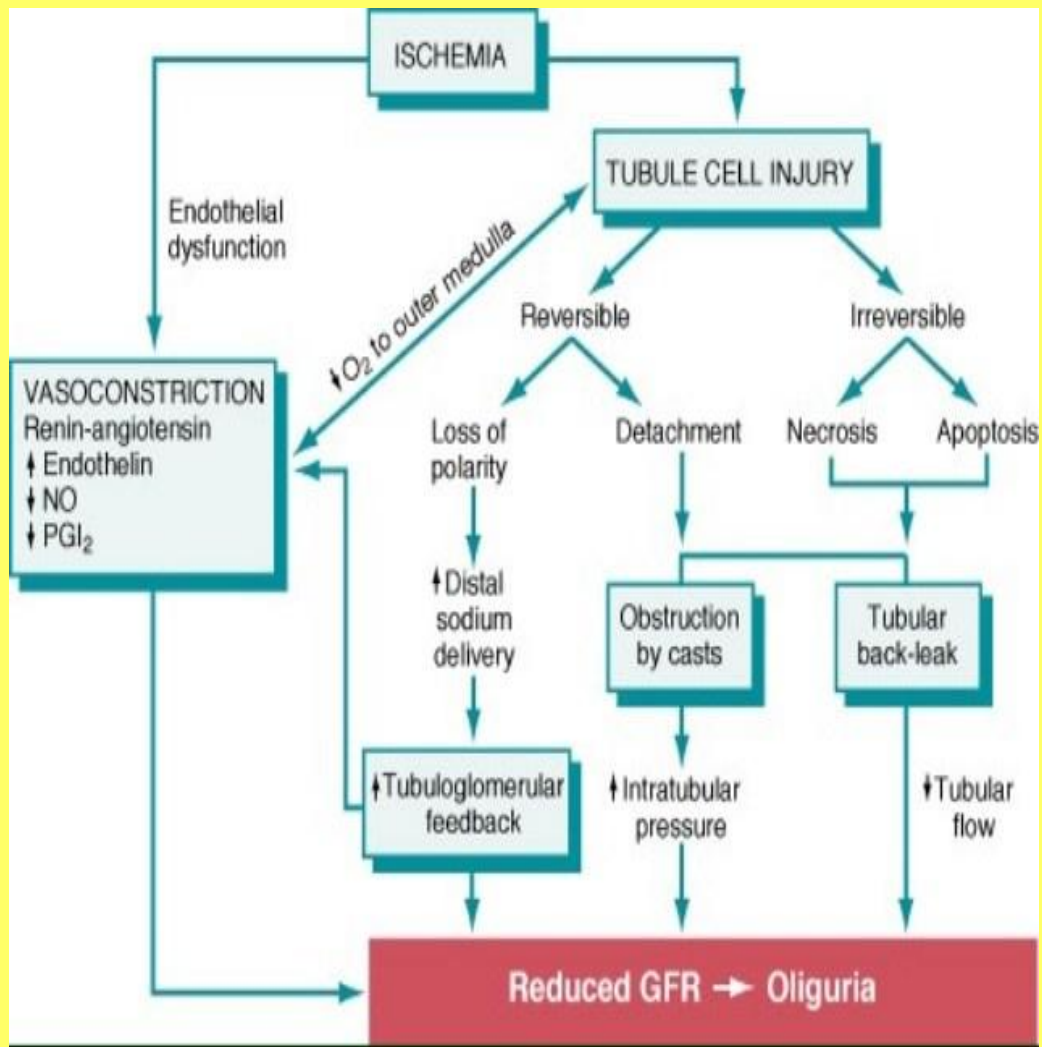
ISCHEMIA

Endothelial dysfunction

TUBULE CELL INJURY

$\downarrow O_2$ to outer medulla

Reversible

Irreversible

VASOCONSTRICTION
Renin-angiotensin
$\uparrow$ Endothelin
$\downarrow$ NO
$\downarrow$ $PGI_2$

Loss of polarity

Detachment

Necrosis

Apoptosis

$\uparrow$ Distal sodium delivery

Obstruction by casts

Tubular back-leak

$\uparrow$ Tubuloglomerular feedback

$\uparrow$ Intratubular pressure

$\downarrow$ Tubular flow

Reduced GFR → Oliguria